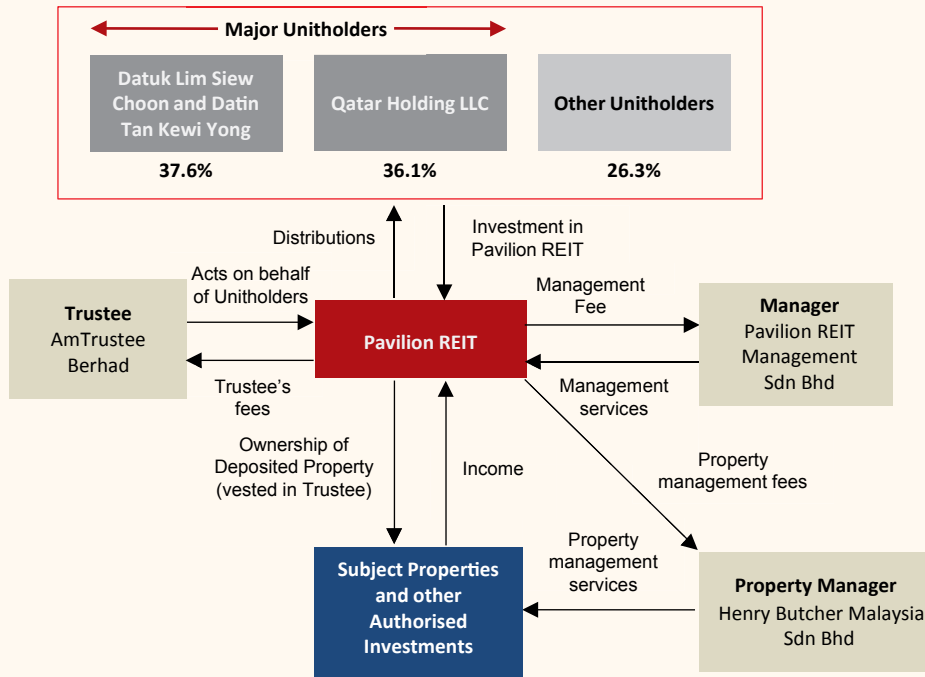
Major Unitholders

Datuk Lim Siew Choon and Datin Tan Kewi Yong
37.6%

Qatar Holding LLC
36.1%

Other Unitholders
26.3%

Distributions

Investment in Pavilion REIT

Acts on behalf of Unitholders

Trustee
AmTrustee Berhad

Trustee's fees

Pavilion REIT

Management Fee

Manager
Pavilion REIT Management Sdn Bhd

Management services

Ownership of Deposited Property (vested in Trustee)

Income

Property management fees

Property management services

Subject Properties and other Authorised Investments

Property Manager
Henry Butcher Malaysia Sdn Bhd